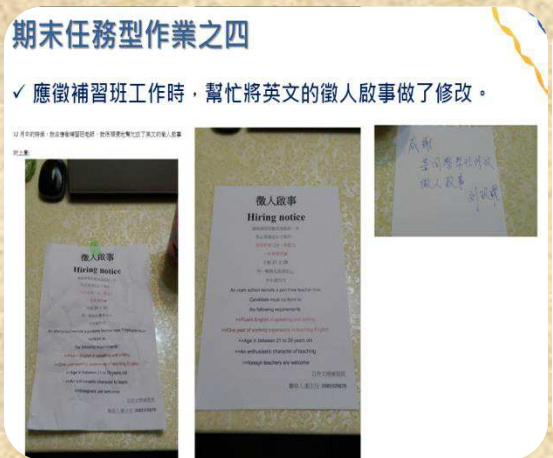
期末任務型作業之四

✓ 應徵補習班工作時，幫忙將英文的徵人啟事做了修改。

12 月中的時候，我去應徵補習班老師，我所應徵的幫忙改了英文的徵人啟事 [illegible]

徵人啟事

Hiring notice

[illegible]

徵人啟事

Hiring notice

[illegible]

An cram school recruits a part-time teacher now.

Candidate must conform to

the following requirements

>>Fluent English of speaking and writing

>>One year of working experience in teaching English

>>Age is between 21 to 30 years old

>>An enthusiastic character of teaching

>>Foreign teachers are welcome

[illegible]

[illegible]

感謝

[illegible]

徵人啟事

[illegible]